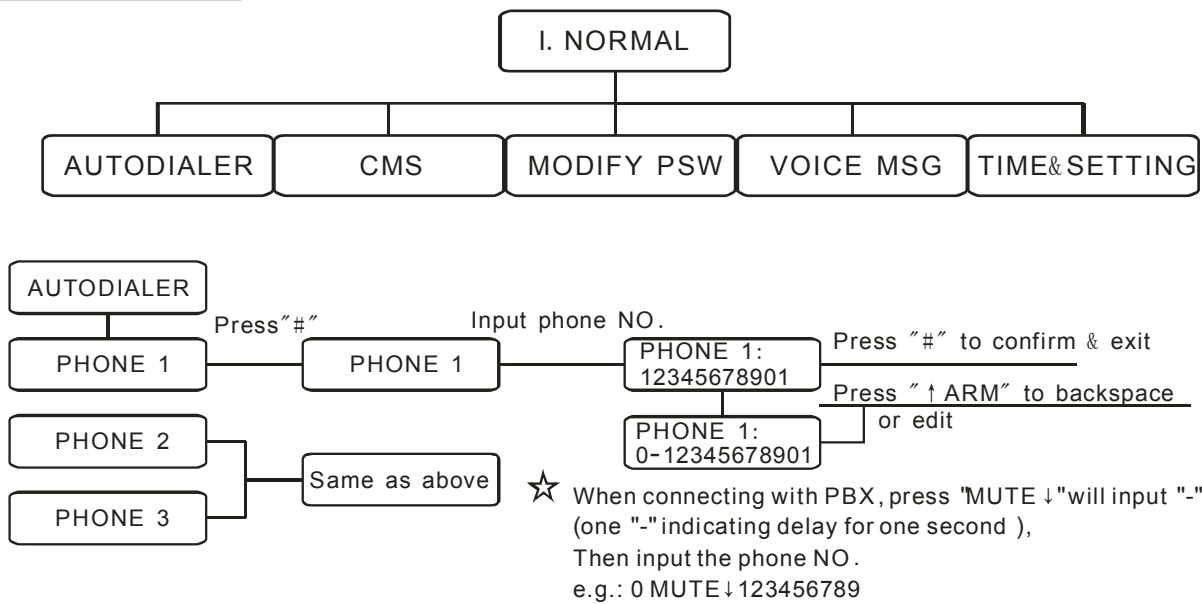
I. NORMAL

AUTODIALER

CMS

MODIFY PSW

VOICE MSG

TIME&SETTING

AUTODIALER

PHONE 1

Press″#″

PHONE 1

Input phone NO.

PHONE 1:
12345678901

Press ″#″ to confirm & exit

Press ″↑ARM″ to backspace or edit

PHONE 1:
0-12345678901

PHONE 2

PHONE 3

Same as above

☆ When connecting with PBX, press "MUTE↓"will input "-" (one "-" indicating delay for one second ), Then input the phone NO. e.g.: 0 MUTE↓123456789